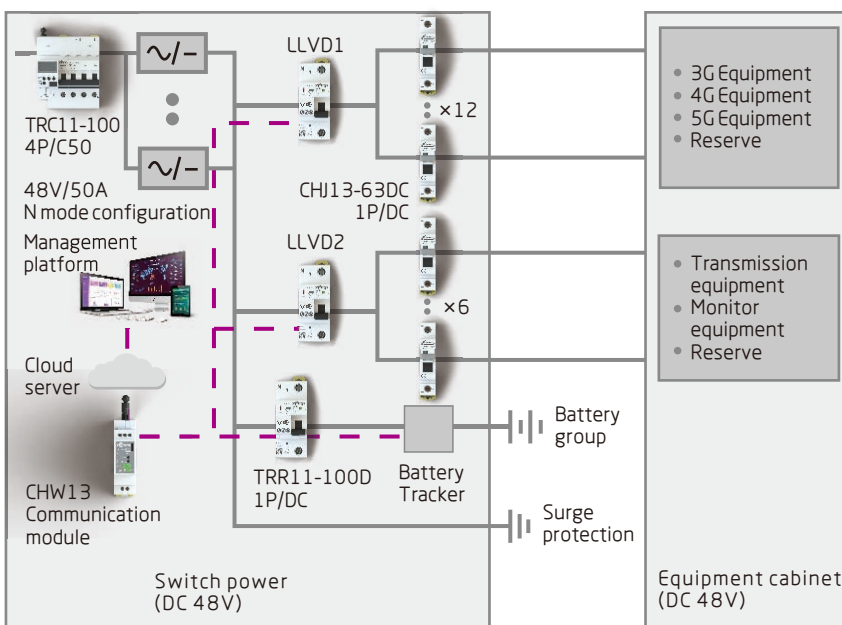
TRC11-100
4P/C50

LLVD1

×12

CHJ13-63DC
1P/DC

48V/50A
N mode configuration

Management platform

LLVD2

×6

Cloud server

TRR11-100D
1P/DC

Battery Tracker

Battery group

Surge protection

CHW13
Communication module

Switch power
(DC 48V)

• 3G Equipment
• 4G Equipment
• 5G Equipment
• Reserve

• Transmission equipment
• Monitor equipment
• Reserve

Equipment cabinet
(DC 48V)